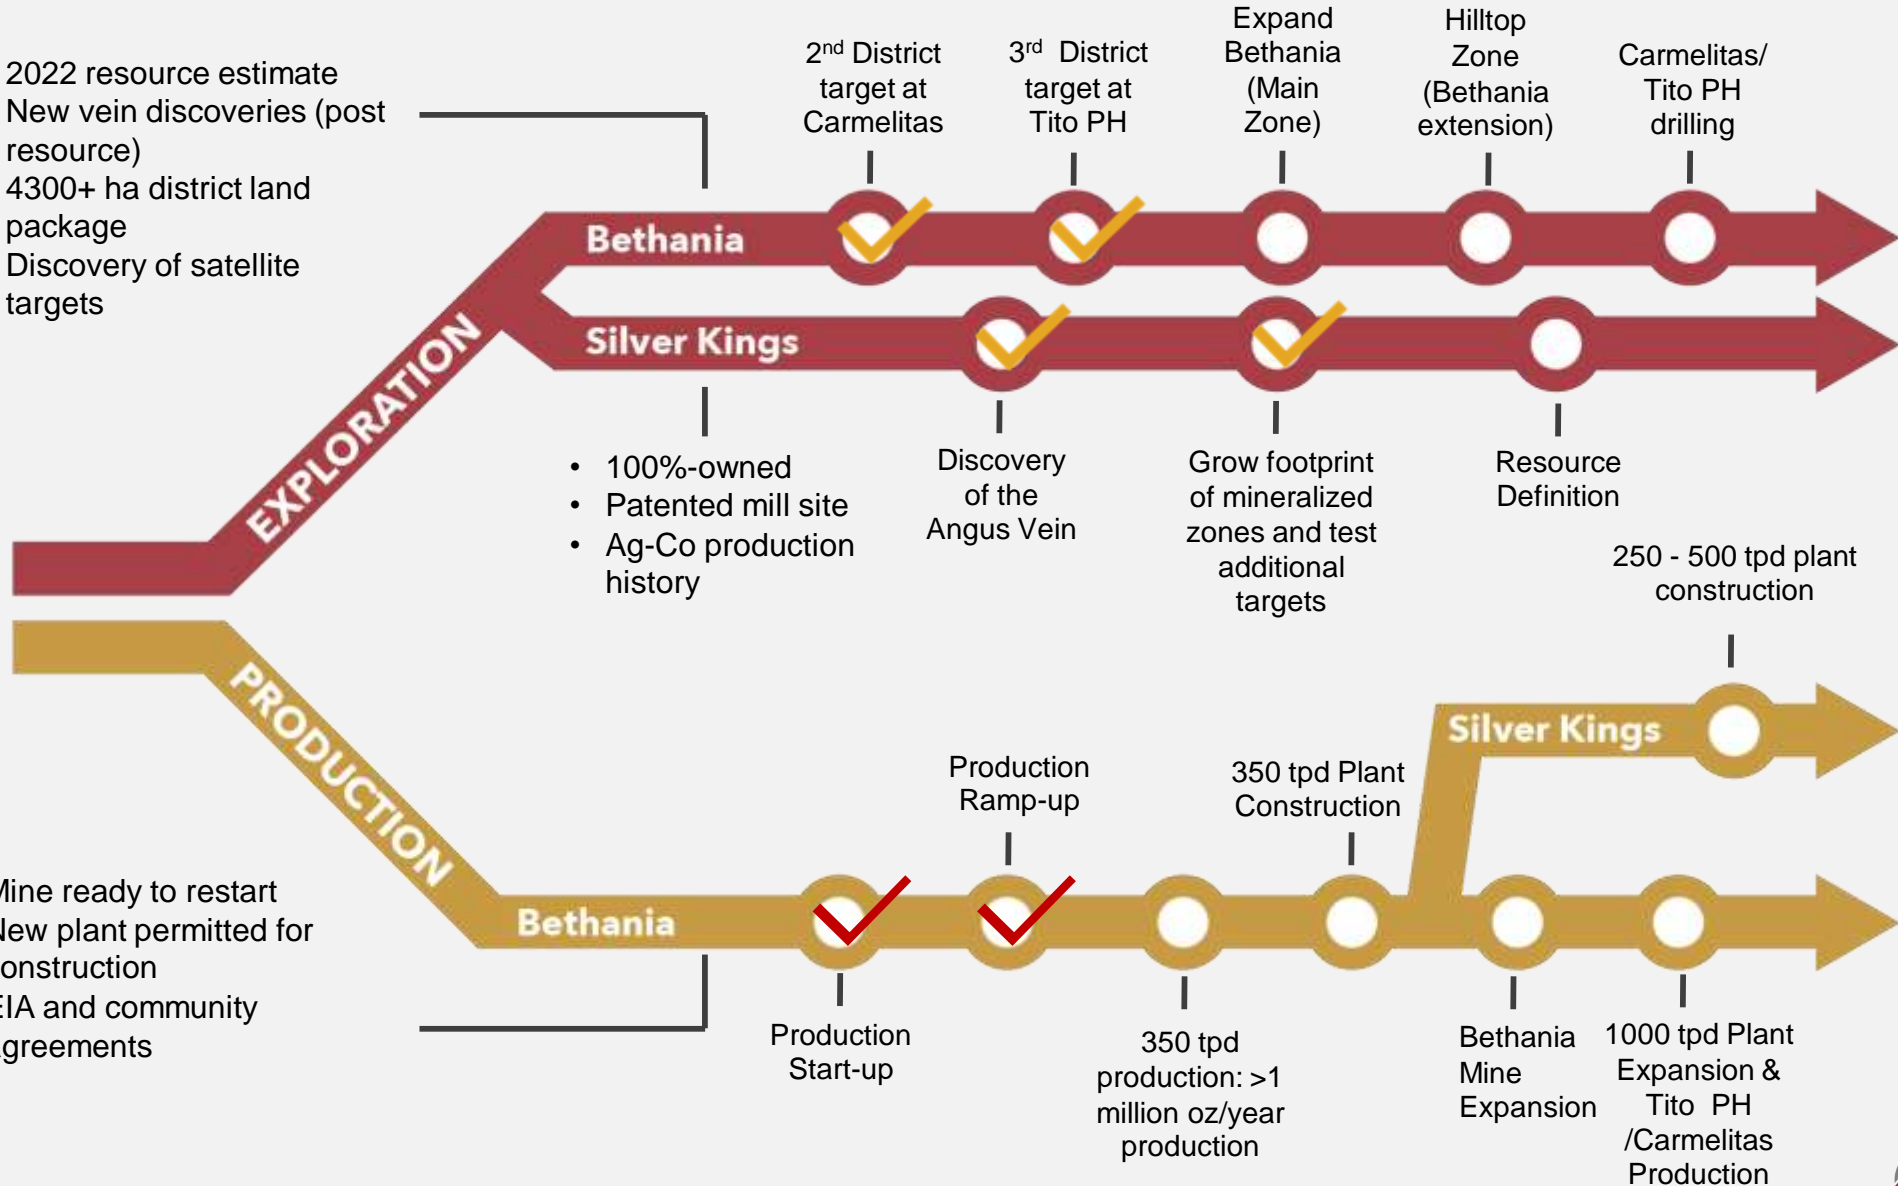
2022 resource estimate
New vein discoveries (post resource)
4300+ ha district land package
Discovery of satellite targets

2nd District target at Carmelitas

3rd District target at Tito PH

Expand Bethania (Main Zone)

Hilltop Zone (Bethania extension)

Carmelitas/ Tito PH drilling

EXPLORATION

Bethania

Silver Kings

• 100%-owned
• Patented mill site
• Ag-Co production history

Discovery of the Angus Vein

Grow footprint of mineralized zones and test additional targets

Resource Definition

250 - 500 tpd plant construction

PRODUCTION

Silver Kings

Production Ramp-up

350 tpd Plant Construction

Bethania

ine ready to restart
ew plant permitted for onstruction
IA and community greements

Production Start-up

350 tpd production: >1 million oz/year production

Bethania Mine Expansion

1000 tpd Plant Expansion & Tito PH /Carmelitas Production